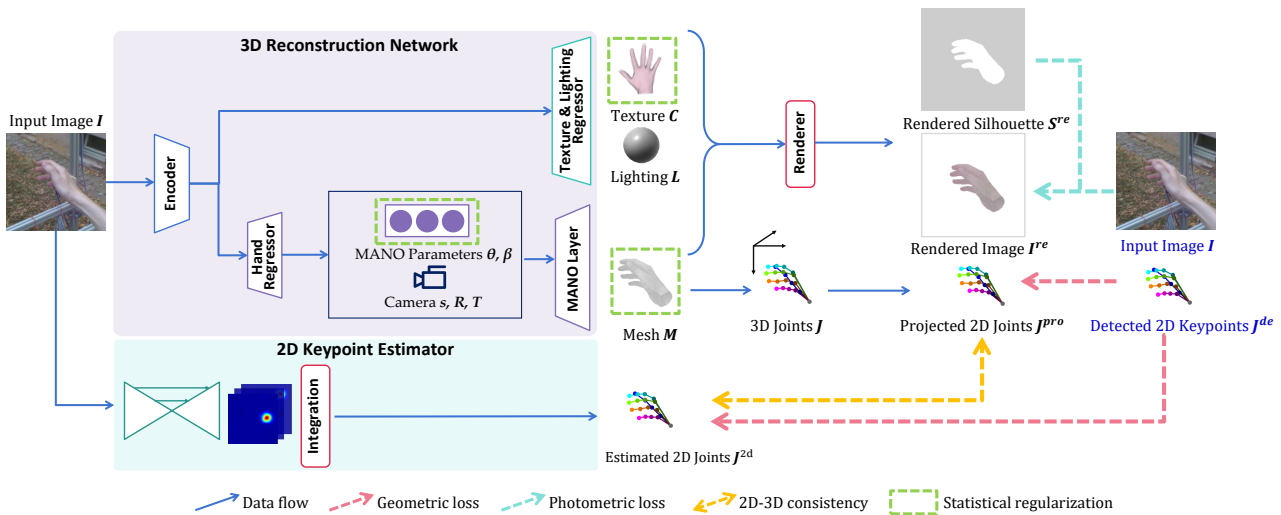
3D Reconstruction Network

Input Image $\boldsymbol{I}$

Encoder

Texture & Lighting Regressor

Texture $\boldsymbol{C}$

Lighting $\boldsymbol{L}$

Renderer

Rendered Silhouette $\boldsymbol{S^{re}}$

Rendered Image $\boldsymbol{I^{re}}$

Input Image $\boldsymbol{I}$

Hand Regressor

MANO Parameters $\boldsymbol{\theta}, \boldsymbol{\beta}$

Camera $\boldsymbol{s}, \boldsymbol{R}, \boldsymbol{T}$

MANO Layer

Mesh $\boldsymbol{M}$

3D Joints $\boldsymbol{J}$

Projected 2D Joints $\boldsymbol{J^{pro}}$

Detected 2D Keypoints $\boldsymbol{J^{de}}$

2D Keypoint Estimator

Integration

Estimated 2D Joints $\boldsymbol{J}^{2d}$

Data flow

Geometric loss

Photometric loss

2D-3D consistency

Statistical regularization